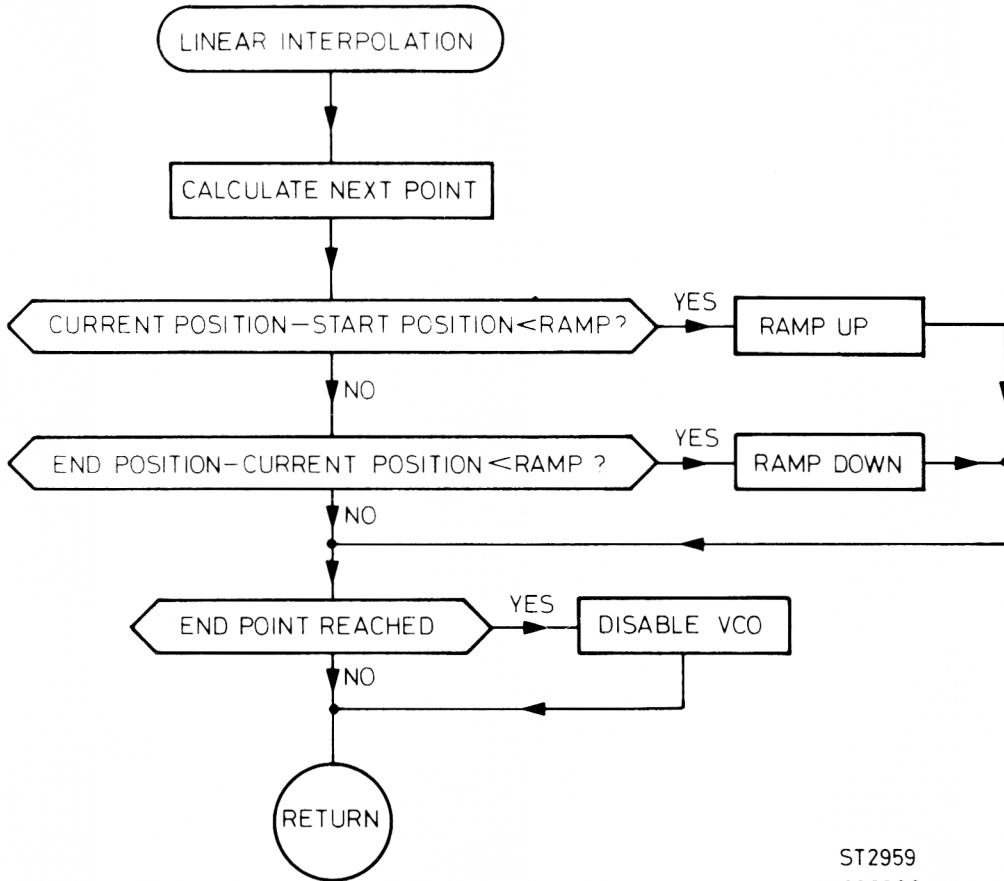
LINEAR INTERPOLATION

CALCULATE NEXT POINT

CURRENT POSITION – START POSITION < RAMP?

YES

RAMP UP

NO

END POSITION – CURRENT POSITION < RAMP ?

YES

RAMP DOWN

NO

END POINT REACHED

YES

DISABLE VCO

NO

RETURN

ST2959